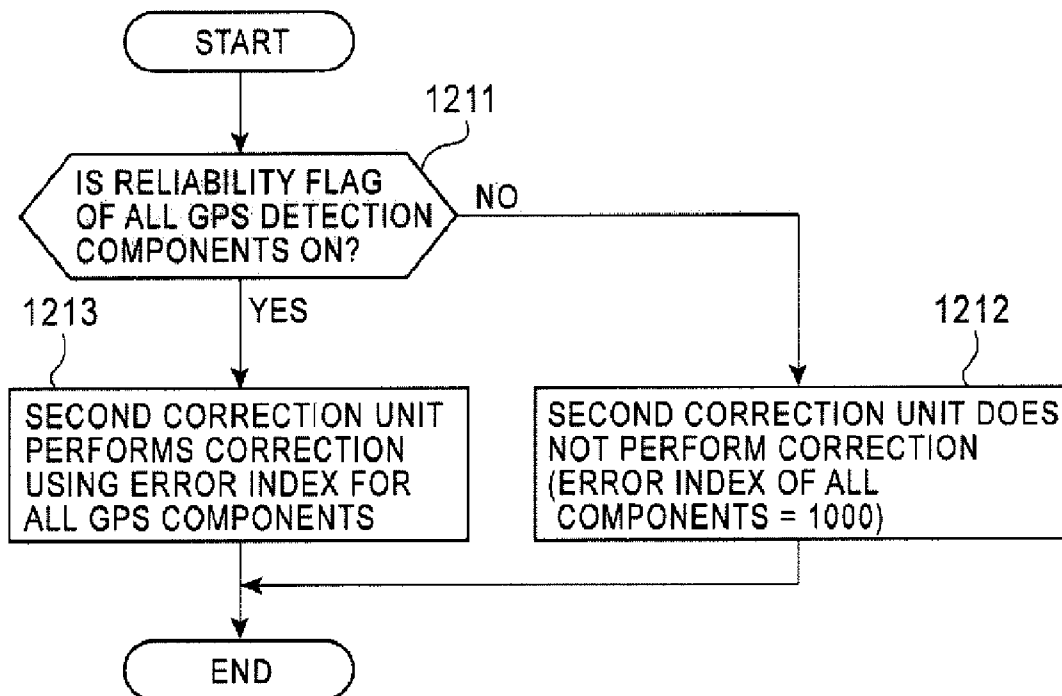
START

1211

IS RELIABILITY FLAG OF ALL GPS DETECTION COMPONENTS ON?

NO

YES

1213

SECOND CORRECTION UNIT PERFORMS CORRECTION USING ERROR INDEX FOR ALL GPS COMPONENTS

1212

SECOND CORRECTION UNIT DOES NOT PERFORM CORRECTION (ERROR INDEX OF ALL COMPONENTS = 1000)

END